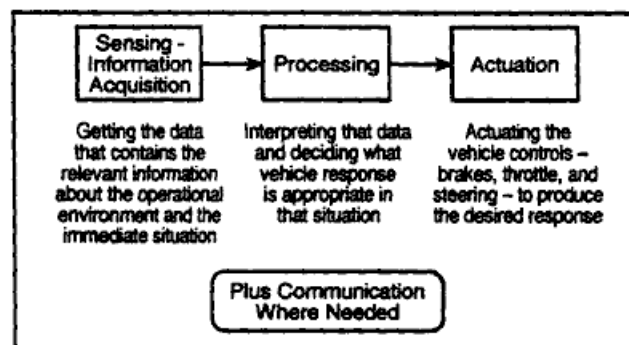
Sensing - Information Acquisition

Processing

Actuation

Getting the data that contains the relevant information about the operational environment and the immediate situation

Interpreting that data and deciding what vehicle response is appropriate in that situation

Actuating the vehicle controls – brakes, throttle, and steering – to produce the desired response

Plus Communication Where Needed